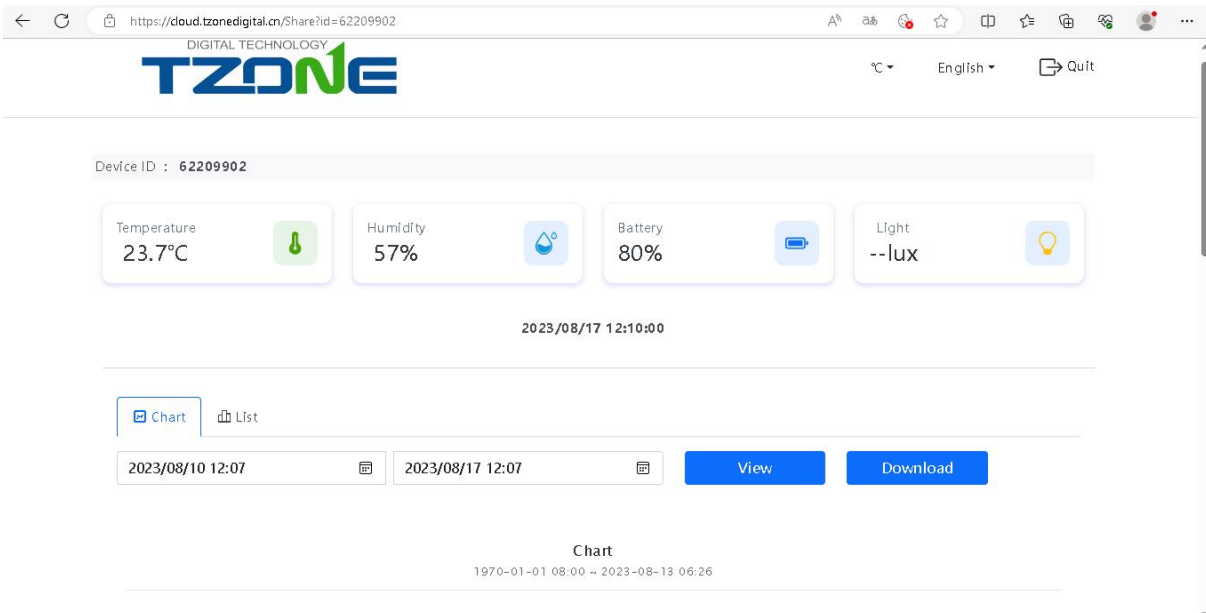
https://cloud.tzonedigital.cn/Share?id=62209902

DIGITAL TECHNOLOGY
TZONE

℃ English Quit

Device ID : 62209902

Temperature
23.7℃

Humidity
57%

Battery
80%

Light
--lux

2023/08/17 12:10:00

Chart List

2023/08/10 12:07 2023/08/17 12:07 View Download

Chart
1970-01-01 08:00 ~ 2023-08-13 06:26